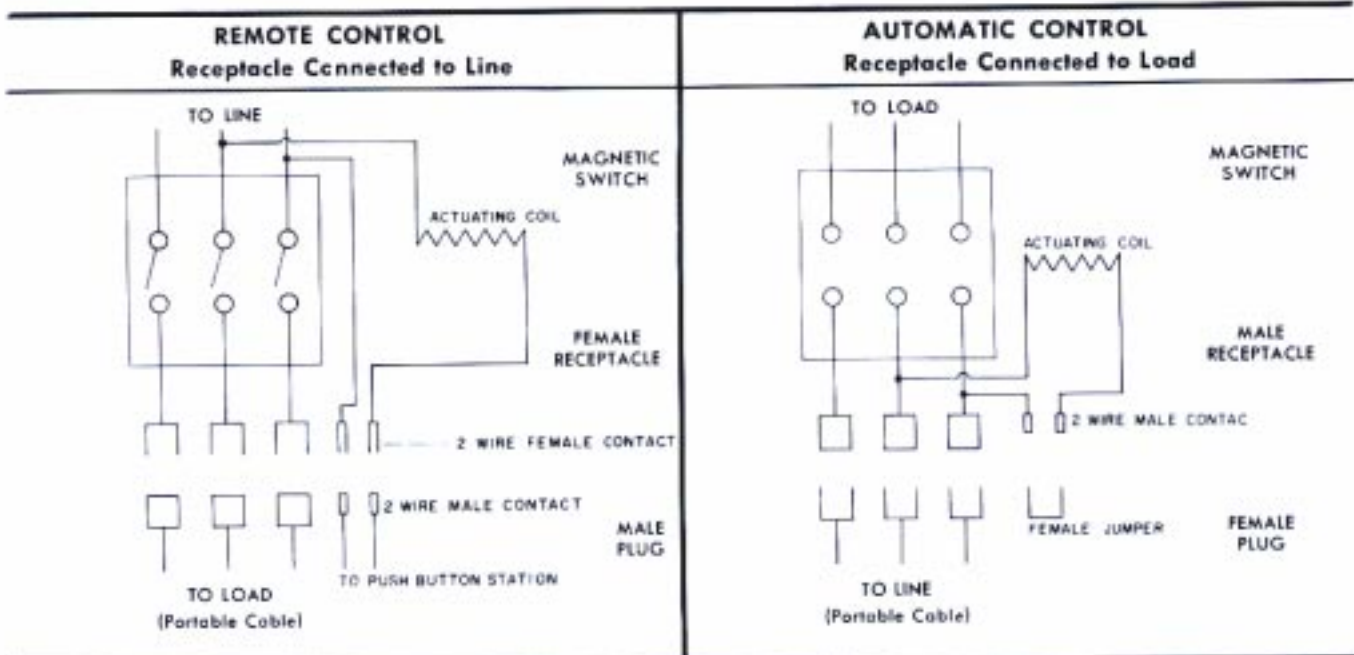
REMOTE CONTROL
Receptacle Cconnected to Line

TO LINE

MAGNETIC SWITCH

ACTUATING COIL

FEMALE RECEPTACLE

2 WIRE FEMALE CONTACT

2 WIRE MALE CONTACT

MALE PLUG

TO LOAD
(Portable Cable)

TO PUSH BUTTON STATION

AUTOMATIC CONTROL
Receptacle Connected to Load

TO LOAD

MAGNETIC SWITCH

ACTUATING COIL

MALE RECEPTACLE

2 WIRE MALE CONTAC

FEMALE JUMPER

FEMALE PLUG

TO LINE
(Portable Cable)